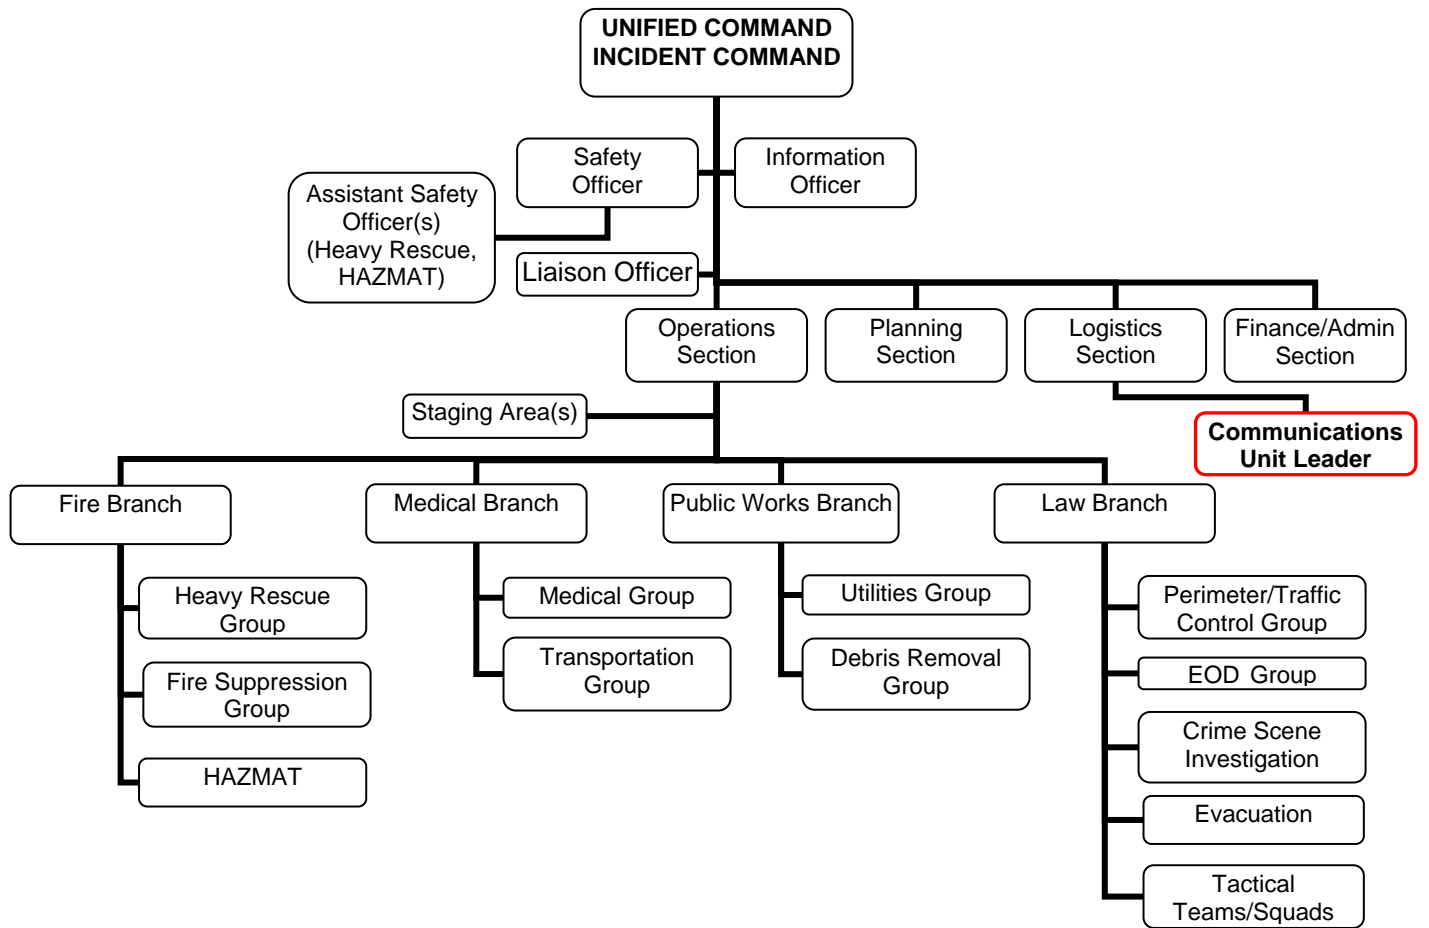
UNIFIED COMMAND
INCIDENT COMMAND

Safety Officer

Information Officer

Assistant Safety Officer(s) (Heavy Rescue, HAZMAT)

Liaison Officer

Operations Section

Planning Section

Logistics Section

Finance/Admin Section

Communications Unit Leader

Staging Area(s)

Fire Branch

Medical Branch

Public Works Branch

Law Branch

Heavy Rescue Group

Fire Suppression Group

HAZMAT

Medical Group

Transportation Group

Utilities Group

Debris Removal Group

Perimeter/Traffic Control Group

EOD Group

Crime Scene Investigation

Evacuation

Tactical Teams/Squads